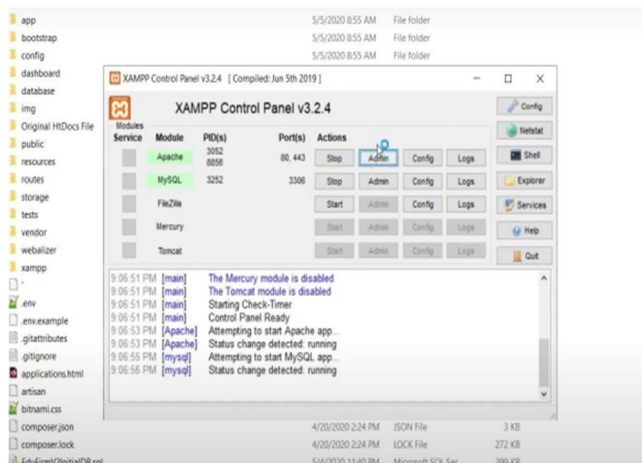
app 5/5/2020 8:55 AM File folder
bootstrap 5/5/2020 8:55 AM File folder
config 5/5/2020 8:55 AM File folder
dashboard
database
img
Original HtDocs File
public
resources
routes
storage
tests
vendor
webalizer
xampp
.env
.env.example
.gitattributes
.gitignore
applications.html
artisan
bitnami.css
composer.json 4/20/2020 2:24 PM JSON File 3 KB
composer.lock 4/20/2020 2:24 PM LOCK File 272 KB
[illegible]

XAMPP Control Panel v3.2.4 [ Compiled: Jun 5th 2019 ]

XAMPP Control Panel v3.2.4

Config
Netstat
Shell
Explorer
Services
Help
Quit

| Modules Service | Module | PID(s) | Port(s) | Actions | | | |
|---|---|---|---|---|---|---|---|
| | Apache | 3052 8856 | 80, 443 | Stop | Admin | Config | Logs |
| | MySQL | 3252 | 3306 | Stop | Admin | Config | Logs |
| | FileZilla | | | Start | Admin | Config | Logs |
| | Mercury | | | Start | Admin | Config | Logs |
| | Tomcat | | | Start | Admin | Config | Logs |

9:06:51 PM [main] The Mercury module is disabled
9:06:51 PM [main] The Tomcat module is disabled
9:06:51 PM [main] Starting Check-Timer
9:06:51 PM [main] Control Panel Ready
9:06:53 PM [Apache] Attempting to start Apache app...
9:06:53 PM [Apache] Status change detected: running
9:06:55 PM [mysql] Attempting to start MySQL app...
9:06:56 PM [mysql] Status change detected: running